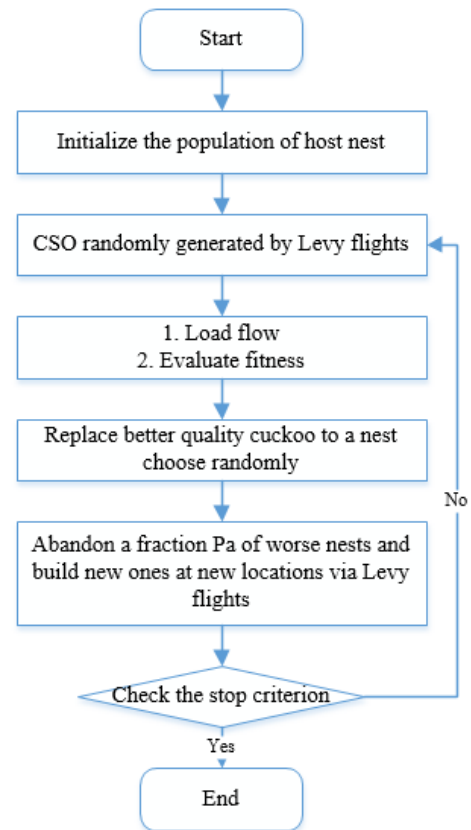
Start

Initialize the population of host nest

CSO randomly generated by Levy flights

1. Load flow
2. Evaluate fitness

Replace better quality cuckoo to a nest choose randomly

Abandon a fraction Pa of worse nests and build new ones at new locations via Levy flights

Check the stop criterion

No

Yes

End